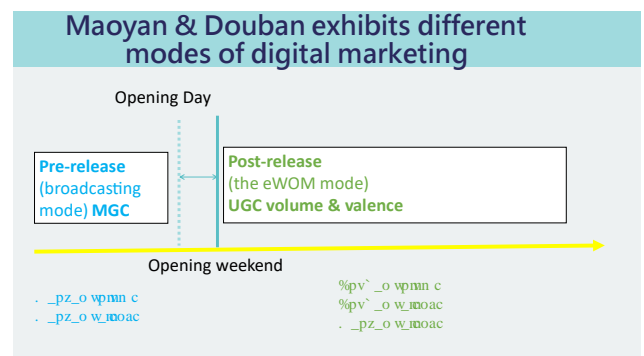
Maoyan & Douban exhibits different modes of digital marketing

Opening Day

Pre-release (broadcasting mode) MGC

Post-release (the eWOM mode) UGC volume & valence

Opening weekend

. _pz_o wpmn c
. _pz_o w_moac

%pv` _o wpmn c
%pv` _o w_moac
. _pz_o w_moac